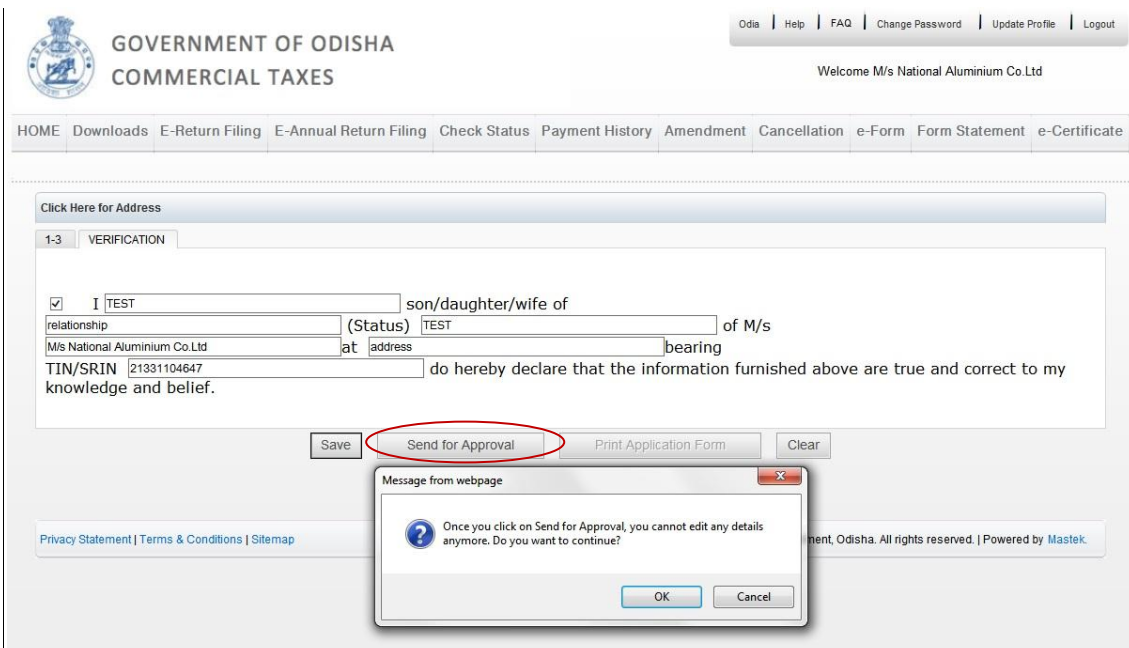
GOVERNMENT OF ODISHA
COMMERCIAL TAXES

Odia | Help | FAQ | Change Password | Update Profile | Logout

Welcome M/s National Aluminium Co.Ltd

HOME Downloads E-Return Filing E-Annual Return Filing Check Status Payment History Amendment Cancellation e-Form Form Statement e-Certificate

Click Here for Address

1-3 VERIFICATION

I TEST son/daughter/wife of relationship (Status) TEST of M/s M/s National Aluminium Co.Ltd at address bearing TIN/SRIN 21331104647 do hereby declare that the information furnished above are true and correct to my knowledge and belief.

Save Send for Approval Print Application Form Clear

Message from webpage

Once you click on Send for Approval, you cannot edit any details anymore. Do you want to continue?

OK Cancel

Privacy Statement | Terms & Conditions | Sitemap

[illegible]ment, Odisha. All rights reserved. | Powered by Mastek.